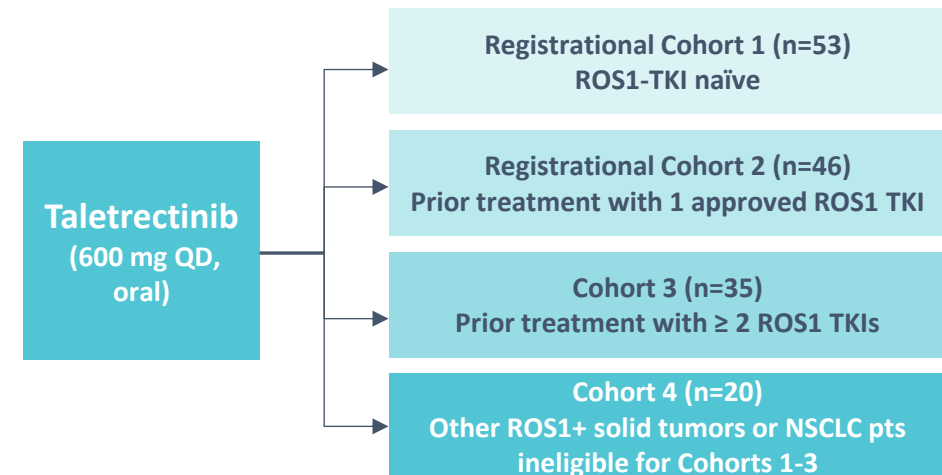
Taletrectinib
(600 mg QD, oral)

Registrational Cohort 1 (n=53)
ROS1-TKI naïve

Registrational Cohort 2 (n=46)
Prior treatment with 1 approved ROS1 TKI

Cohort 3 (n=35)
Prior treatment with ≥ 2 ROS1 TKIs

Cohort 4 (n=20)
Other ROS1+ solid tumors or NSCLC pts ineligible for Cohorts 1-3